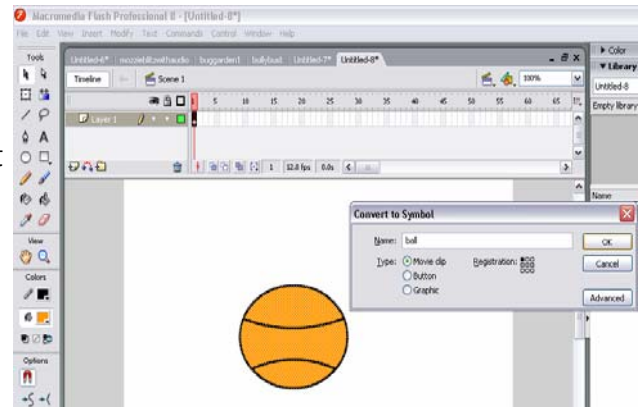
Macromedia Flash Professional 8 - [Untitled-8*]

File Edit View Insert Modify Text Commands Control Window Help

Tools

Untitled-6* mozziebitzwithaudio buggarden1 bullybud Untitled-7* Untitled-8*

Timeline Scene 1

100%

5 10 15 20 25 30 35 40 45 50 55 60 65

Layer 1

1 12.0 fps 0.0s

View

Colors

Options

Color

Library

Untitled-8

Empty library

Name

Convert to Symbol

Name: ball

Type: Movie clip Button Graphic

Registration:

OK

Cancel

Advanced